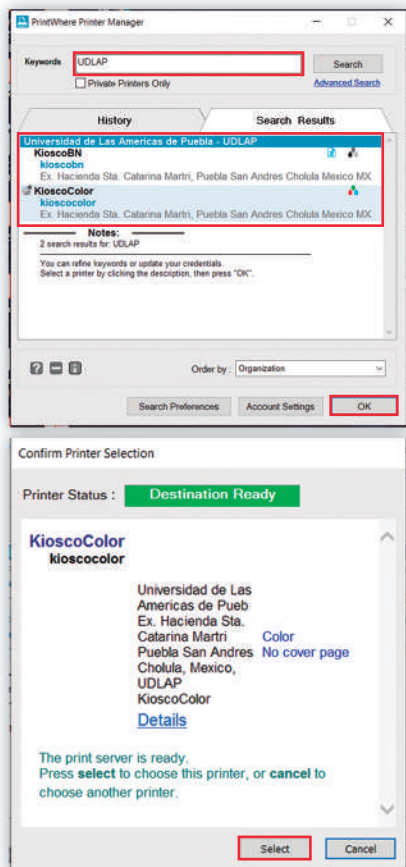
PrintWhere Printer Manager

Keywords UDLAP
Search
Private Printers Only
Advanced Search

History
Search Results

Universidad de Las Americas de Puebla - UDLAP
KioscoBN
kioscobn
Ex. Hacienda Sta. Catarina Martri, Puebla San Andres Cholula Mexico MX
KioscoColor
kioscocolor
Ex. Hacienda Sta. Catarina Martri, Puebla San Andres Cholula Mexico MX

Notes:
2 search results for: UDLAP

You can refine keywords or update your credentials.
Select a printer by clicking the description, then press "OK".

Order by : Organization

Search Preferences
Account Settings
OK

Confirm Printer Selection

Printer Status : Destination Ready

KioscoColor
kioscocolor

Universidad de Las Americas de Pueb Ex. Hacienda Sta. Catarina Martri Puebla San Andres Cholula, Mexico, UDLAP KioscoColor
Color
No cover page
Details

The print server is ready.
Press select to choose this printer, or cancel to choose another printer.

Select
Cancel